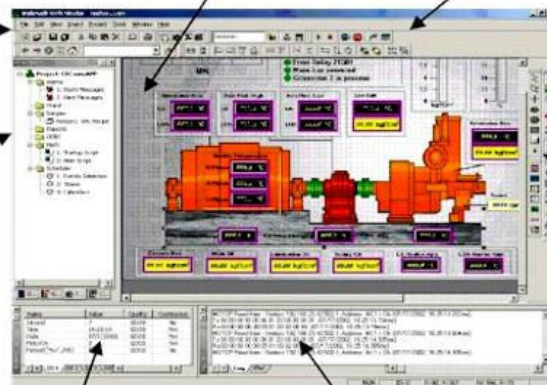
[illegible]
File Edit View Insert Project Tools Window Help
Project: C:\Com\APP
Alarms
1: Alarm Messages
2: Alarm Messages
Trend
Recipes
Reports
ODBC
Math
1: Startup Script
2: Math Script
Scheduler
1: Events Scheduler
2: Timers
3: Calendars
Error Delay 7183
Motor Lo protected
Generator 2 in process
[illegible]
Name
Second
Time
Date
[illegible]
Value
Quality
Continuous
192
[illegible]
Log